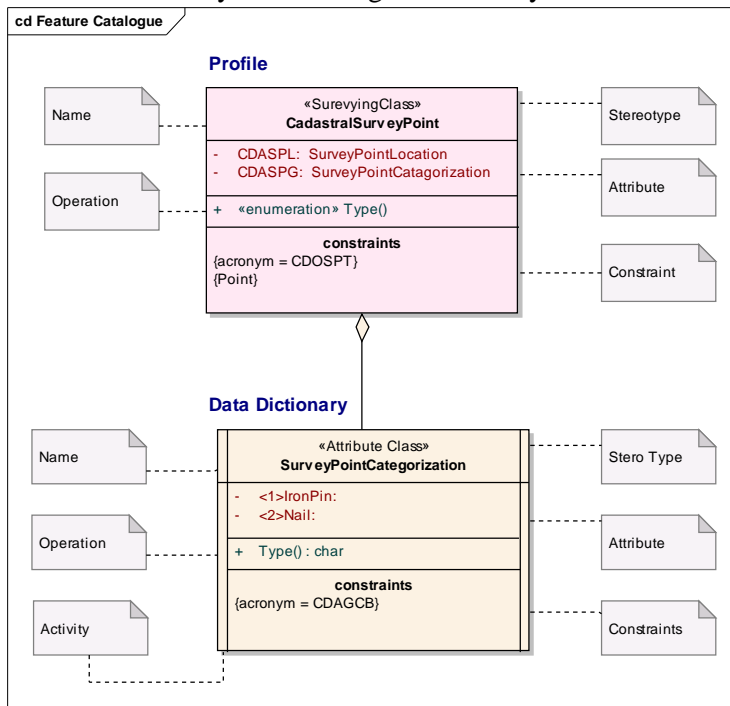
cd Feature Catalogue

Profile

Name

«SurevyingClass»
CadastralSurveyPoint

Stereotype

- CDASPL: SurveyPointLocation
- CDASPG: SurveyPointCatagorization

Attribute

Operation

+ «enumeration» Type()

constraints
{acronym = CDOSPT}
{Point}

Constraint

Data Dictionary

Name

«Attribute Class»
SurveyPointCategorization

Stero Type

- <1>IronPin:
- <2>Nail:

Attribute

Operation

+ Type() : char

constraints
{acronym = CDAGCB}

Activity

Constraints